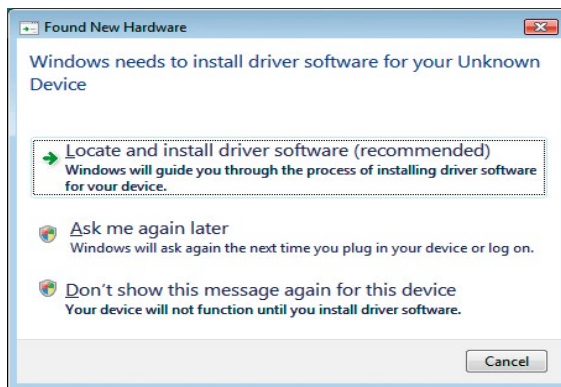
Found New Hardware

Windows needs to install driver software for your Unknown Device

Locate and install driver software (recommended)
Windows will guide you through the process of installing driver software for your device.

Ask me again later
Windows will ask again the next time you plug in your device or log on.

Don't show this message again for this device
Your device will not function until you install driver software.

Cancel